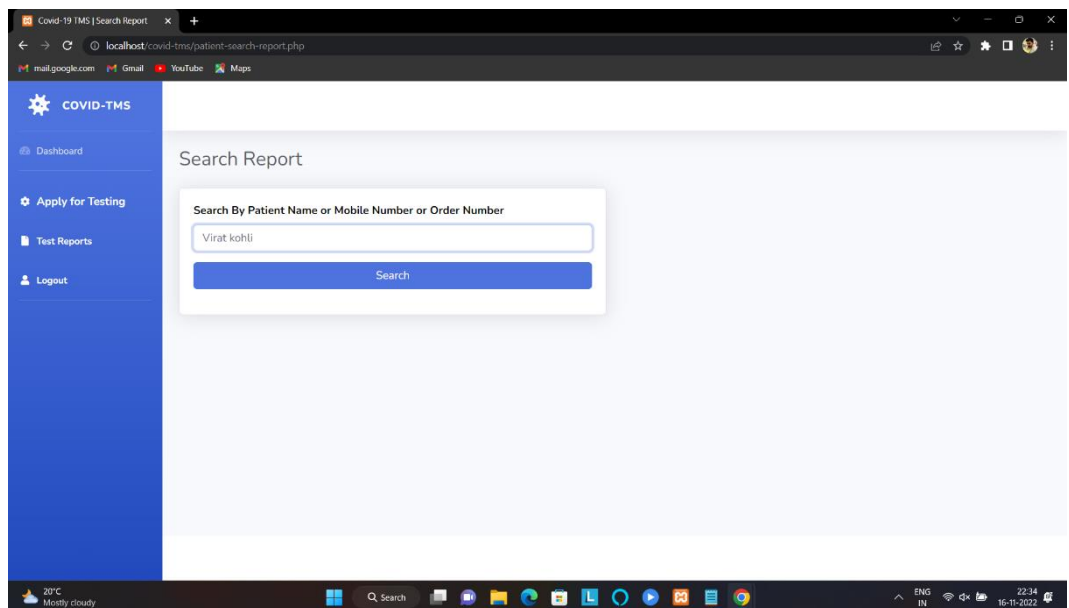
Covid-19 TMS | Search Report

localhost/covid-tms/patient-search-report.php

mail.google.com Gmail YouTube Maps

COVID-TMS

Dashboard

Apply for Testing

Test Reports

Logout

Search Report

Search By Patient Name or Mobile Number or Order Number

Virat kohli

Search

20°C
Mostly cloudy

Search

ENG
IN

22:34
16-11-2022